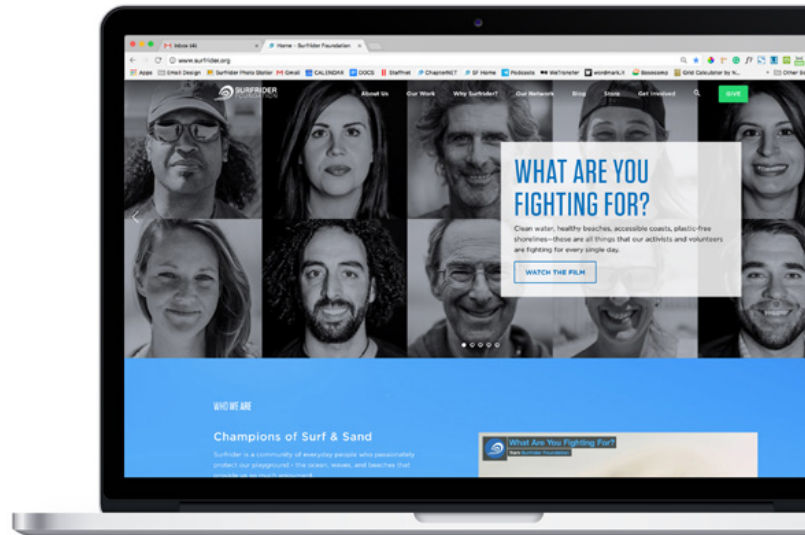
Inbox (4) | Home - Surfrider Foundation

www.surfrider.org

Apps | Gmail Design | Surfrider Photo Slotter | Gmail | CALENDAR | DOCS | Staffnet | ChapterNET | SF Home | Podcasts | WeTransfer | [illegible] | Basecamp | Grid Calculator by N... | Other Bo

SURFRIDER FOUNDATION

About Us | Our Work | Why Surfrider? | Our Network | Blog | Store | Get Involved | GIVE

WHAT ARE YOU FIGHTING FOR?

Clean water, healthy beaches, accessible coasts, plastic-free shorelines—these are all things that our activists and volunteers are fighting for every single day.

WATCH THE FILM

WHO WE ARE

Champions of Surf & Sand

Surfrider is a community of everyday people who passionately protect our playground - the ocean, waves, and beaches that provide us so much enjoyment.

What Are You Fighting For?

from Surfrider Foundation